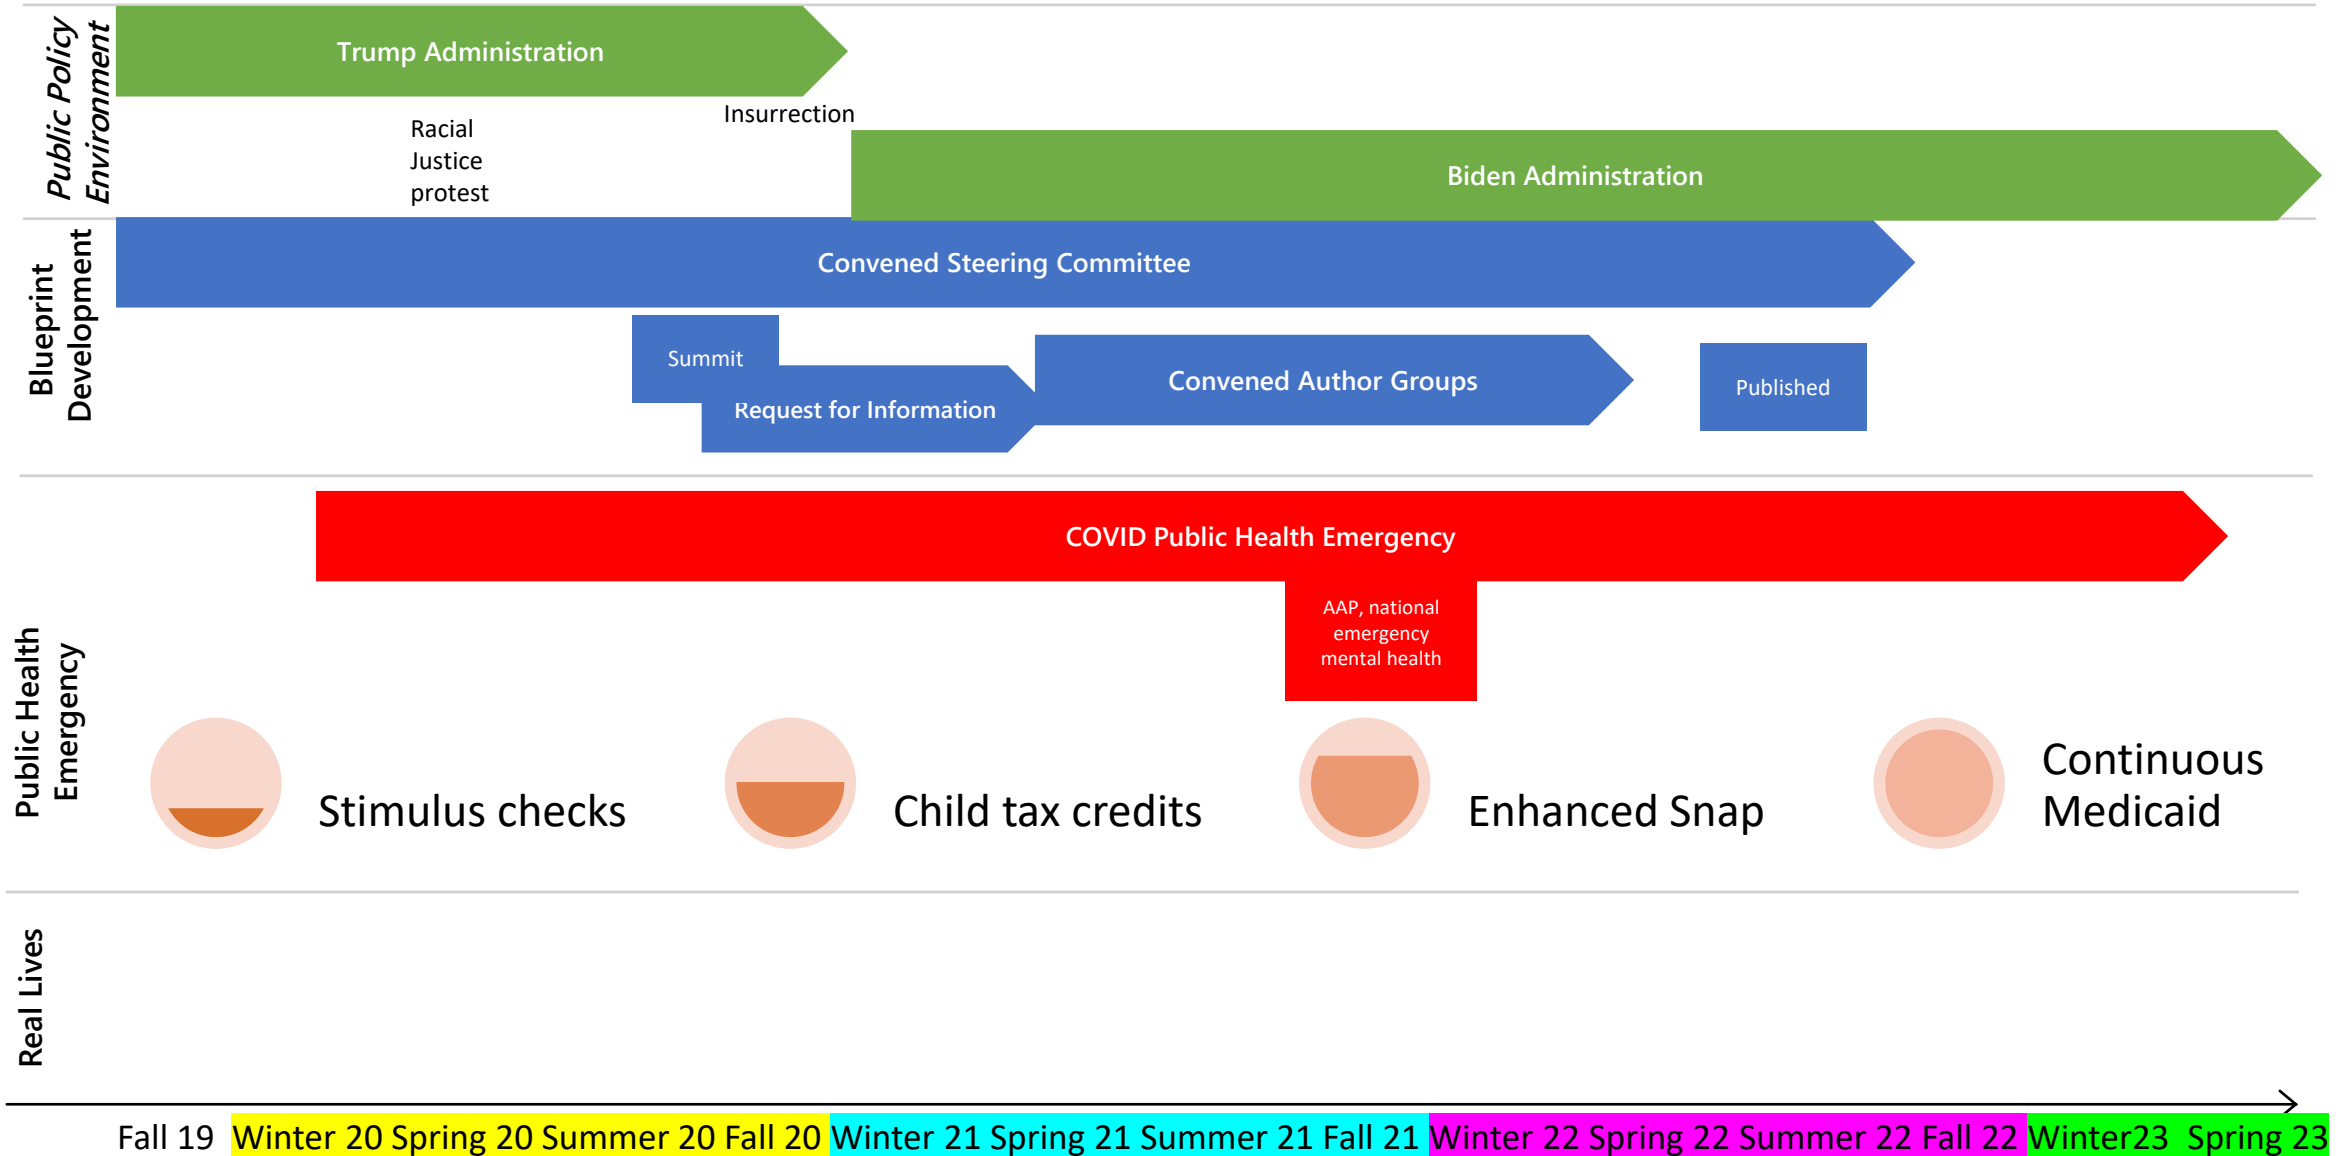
Public Policy Environment

Trump Administration

Insurrection

Racial Justice protest

Biden Administration

Blueprint Development

Convened Steering Committee

Summit

Request for Information

Convened Author Groups

Published

COVID Public Health Emergency

AAP, national emergency mental health

Public Health Emergency

Stimulus checks

Child tax credits

Enhanced Snap

Continuous Medicaid

Real Lives

Fall 19 Winter 20 Spring 20 Summer 20 Fall 20 Winter 21 Spring 21 Summer 21 Fall 21 Winter 22 Spring 22 Summer 22 Fall 22 Winter23 Spring 23